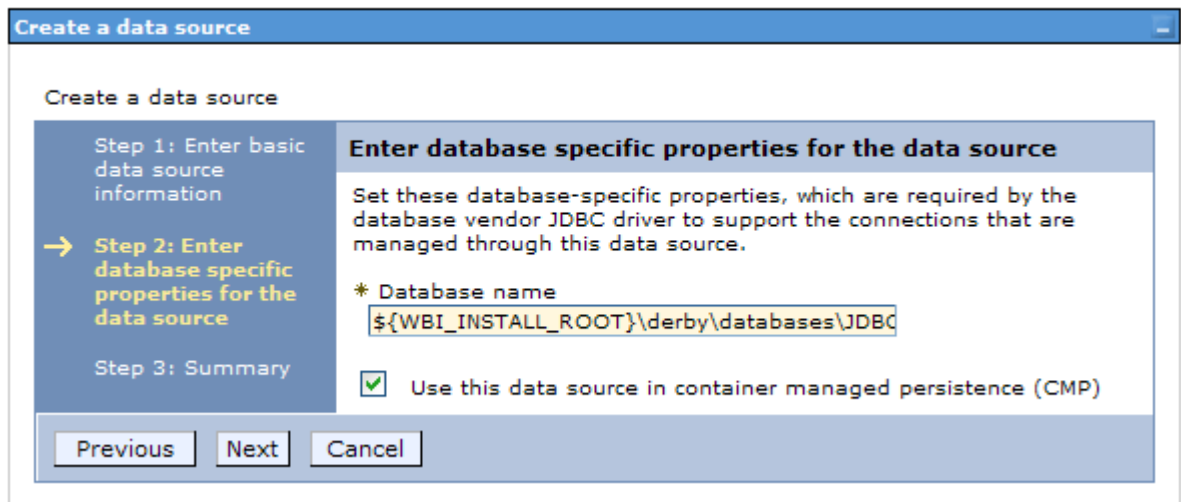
Create a data source

Create a data source

Step 1: Enter basic data source information

→ Step 2: Enter database specific properties for the data source

Step 3: Summary

Enter database specific properties for the data source

Set these database-specific properties, which are required by the database vendor JDBC driver to support the connections that are managed through this data source.

* Database name

${WBI_INSTALL_ROOT}\derby\databases\JDB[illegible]

Use this data source in container managed persistence (CMP)

Previous Next Cancel